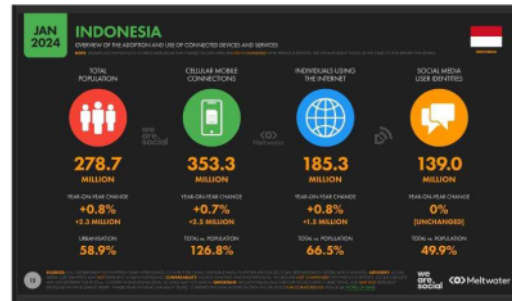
JAN 2024

INDONESIA

OVERVIEW OF THE ADOPTION AND USE OF CONNECTED DEVICES AND SERVICES

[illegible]

INDONESIA

TOTAL POPULATION

278.7

MILLION

YEAR-ON-YEAR CHANGE

+0.8%

+2.3 MILLION

URBANISATION

58.9%

CELLULAR MOBILE CONNECTIONS

353.3

MILLION

YEAR-ON-YEAR CHANGE

+0.7%

+2.5 MILLION

TOTAL vs. POPULATION

126.8%

we are social

Meltwater

INDIVIDUALS USING THE INTERNET

185.3

MILLION

YEAR-ON-YEAR CHANGE

+0.8%

+1.5 MILLION

TOTAL vs. POPULATION

66.5%

SOCIAL MEDIA USER IDENTITIES

139.0

MILLION

YEAR-ON-YEAR CHANGE

0%

[UNCHANGED]

TOTAL vs. POPULATION

49.9%

18

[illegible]

we are social

Meltwater